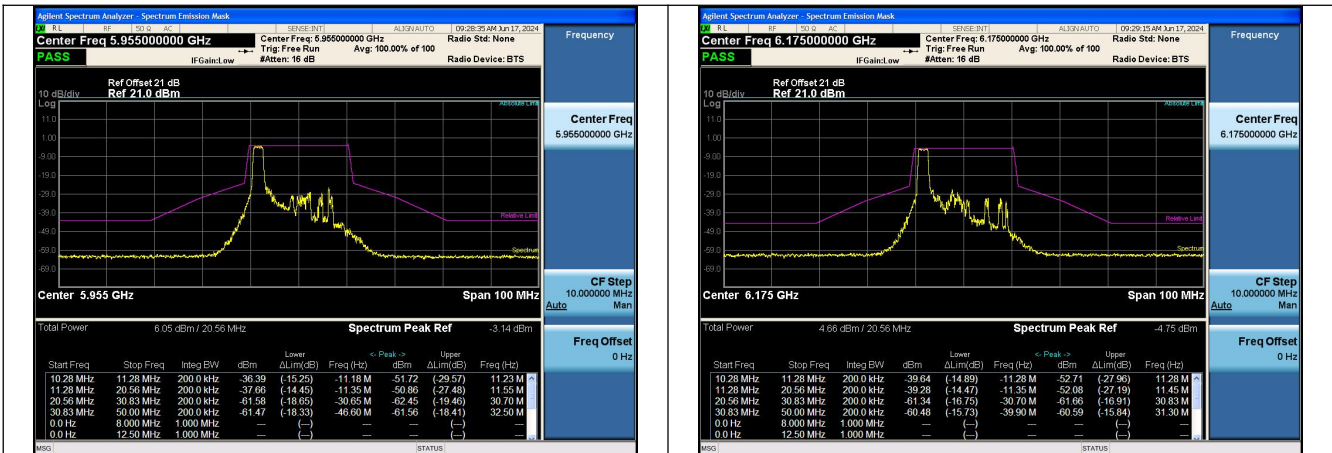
Agilent Spectrum Analyzer - Spectrum Emission Mask
RL RF 50 Ω AC SENSE:INT ALIGN AUTO 09:28:35 AM Jun 17, 2024
Center Freq 5.955000000 GHz
Center Freq: 5.955000000 GHz
Trig: Free Run
Avg: 100.00% of 100
#Atten: 16 dB
IFGain:Low
Radio Std: None
Radio Device: BTS
PASS
Frequency

Ref Offset 21 dB
10 dB/div Ref 21.0 dBm
Log
11.0
1.00
-9.00
-19.0
-29.0
-39.0
-49.0
-59.0
-69.0
Absolute Limit
Relative Limit
Spectrum
Center 5.955 GHz
Span 100 MHz

Center Freq
5.955000000 GHz

CF Step
10.000000 MHz
Auto Man

Freq Offset
0 Hz

Total Power 6.05 dBm / 20.56 MHz
Spectrum Peak Ref -3.14 dBm

| Start Freq | Stop Freq | Integ BW | dBm | Lower ΔLim(dB) | Freq (Hz) | <- Peak -> dBm | Upper ΔLim(dB) | Freq (Hz) |
|---|---|---|---|---|---|---|---|---|
| 10.28 MHz | 11.28 MHz | 200.0 kHz | -36.39 | (-15.25) | -11.18 M | -51.72 | (-29.57) | 11.23 M |
| 11.28 MHz | 20.56 MHz | 200.0 kHz | -37.66 | (-14.45) | -11.35 M | -50.86 | (-27.48) | 11.55 M |
| 20.56 MHz | 30.83 MHz | 200.0 kHz | -61.58 | (-18.65) | -30.65 M | -62.45 | (-19.46) | 30.70 M |
| 30.83 MHz | 50.00 MHz | 200.0 kHz | -61.47 | (-18.33) | -46.60 M | -61.56 | (-18.41) | 32.50 M |
| 0.0 Hz | 8.000 MHz | 1.000 MHz | --- | (---) | --- | --- | (---) | --- |
| 0.0 Hz | 12.50 MHz | 1.000 MHz | --- | (---) | --- | --- | (---) | --- |

MSG
STATUS

Agilent Spectrum Analyzer - Spectrum Emission Mask
RL RF 50 Ω AC SENSE:INT ALIGN AUTO 09:29:15 AM Jun 17, 2024
Center Freq 6.175000000 GHz
Center Freq: 6.175000000 GHz
Trig: Free Run
Avg: 100.00% of 100
#Atten: 16 dB
IFGain:Low
Radio Std: None
Radio Device: BTS
PASS
Frequency

Ref Offset 21 dB
10 dB/div Ref 21.0 dBm
Log
11.0
1.00
-9.00
-19.0
-29.0
-39.0
-49.0
-59.0
-69.0
Absolute Limit
Relative Limit
Spectrum
Center 6.175 GHz
Span 100 MHz

Center Freq
6.175000000 GHz

CF Step
10.000000 MHz
Auto Man

Freq Offset
0 Hz

Total Power 4.66 dBm / 20.56 MHz
Spectrum Peak Ref -4.75 dBm

| Start Freq | Stop Freq | Integ BW | dBm | Lower ΔLim(dB) | Freq (Hz) | <- Peak -> dBm | Upper ΔLim(dB) | Freq (Hz) |
|---|---|---|---|---|---|---|---|---|
| 10.28 MHz | 11.28 MHz | 200.0 kHz | -39.64 | (-14.89) | -11.28 M | -52.71 | (-27.96) | 11.28 M |
| 11.28 MHz | 20.56 MHz | 200.0 kHz | -39.28 | (-14.47) | -11.35 M | -52.08 | (-27.19) | 11.45 M |
| 20.56 MHz | 30.83 MHz | 200.0 kHz | -61.34 | (-16.75) | -30.70 M | -61.66 | (-16.91) | 30.83 M |
| 30.83 MHz | 50.00 MHz | 200.0 kHz | -60.48 | (-15.73) | -39.90 M | -60.59 | (-15.84) | 31.30 M |
| 0.0 Hz | 8.000 MHz | 1.000 MHz | --- | (---) | --- | --- | (---) | --- |
| 0.0 Hz | 12.50 MHz | 1.000 MHz | --- | (---) | --- | --- | (---) | --- |

MSG
STATUS